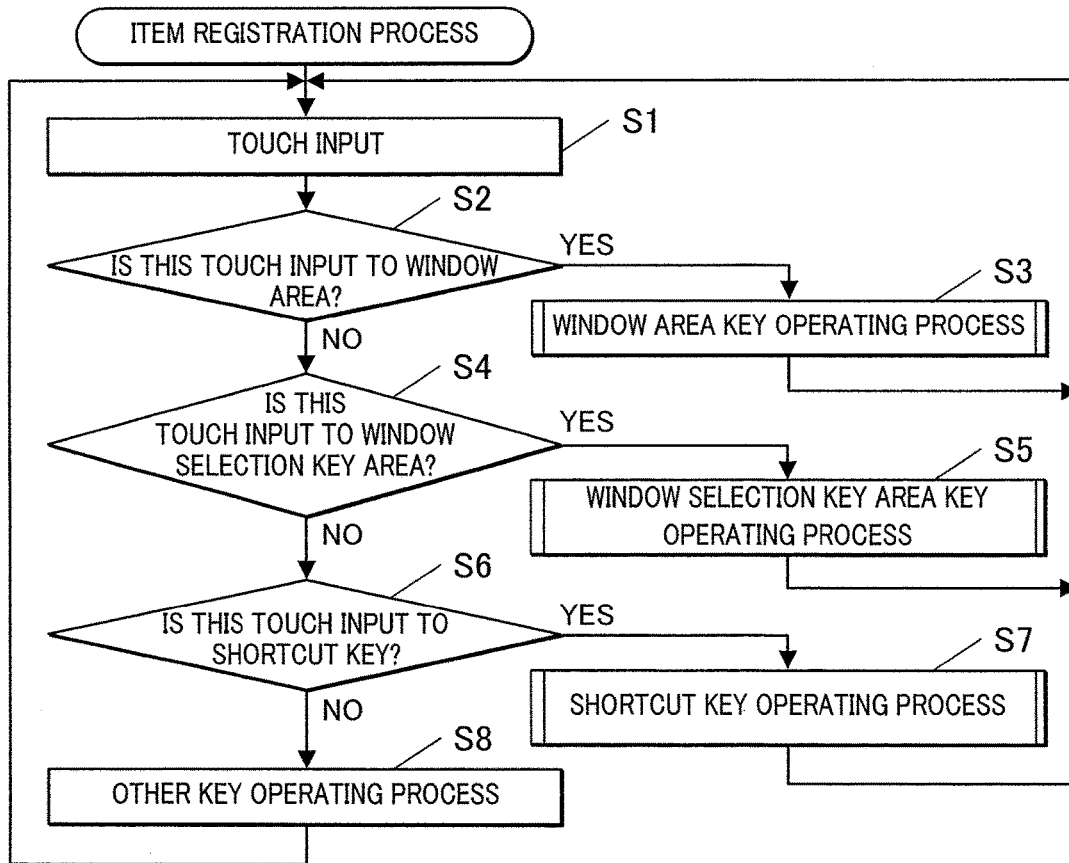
ITEM REGISTRATION PROCESS

TOUCH INPUT

S1

S2

IS THIS TOUCH INPUT TO WINDOW AREA?

YES

S3

WINDOW AREA KEY OPERATING PROCESS

NO

S4

IS THIS TOUCH INPUT TO WINDOW SELECTION KEY AREA?

YES

S5

WINDOW SELECTION KEY AREA KEY OPERATING PROCESS

NO

S6

IS THIS TOUCH INPUT TO SHORTCUT KEY?

YES

S7

SHORTCUT KEY OPERATING PROCESS

NO

S8

OTHER KEY OPERATING PROCESS